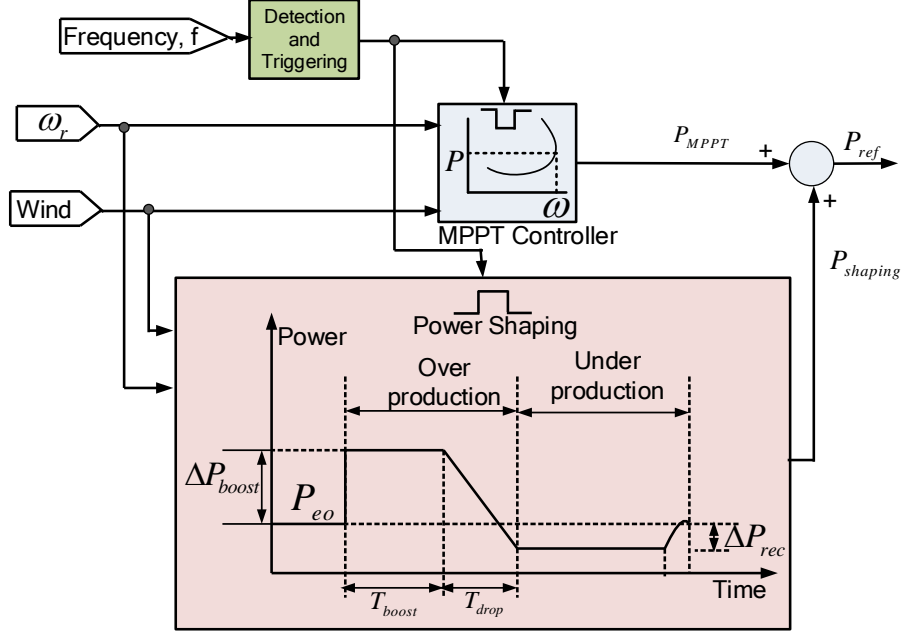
Frequency, f

Detection and Triggering

$\omega_r$

Wind

$P$

$\omega$

MPPT Controller

$P_{MPPT}$

+

$P_{ref}$

+

$P_{shaping}$

Power Shaping

Power

Over production

Under production

$\Delta P_{boost}$

$P_{eo}$

$\Delta P_{rec}$

Time

$T_{boost}$

$T_{drop}$